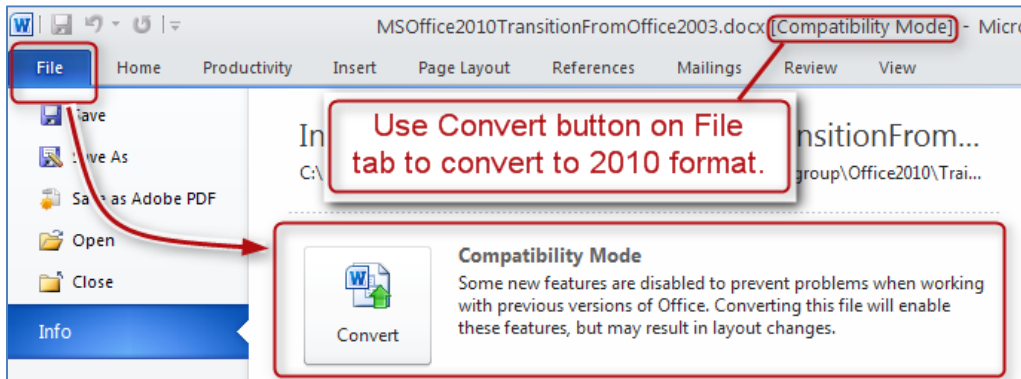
MSOffice2010TransitionFromOffice2003.docx [Compatibility Mode] - Micro

File Home Productivity Insert Page Layout References Mailings Review View

Save
Save As
Save as Adobe PDF
Open
Close
Info

In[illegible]ansitionFrom...
C:\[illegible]group\Office2010\Trai...

Use Convert button on File tab to convert to 2010 format.

Convert

Compatibility Mode
Some new features are disabled to prevent problems when working with previous versions of Office. Converting this file will enable these features, but may result in layout changes.